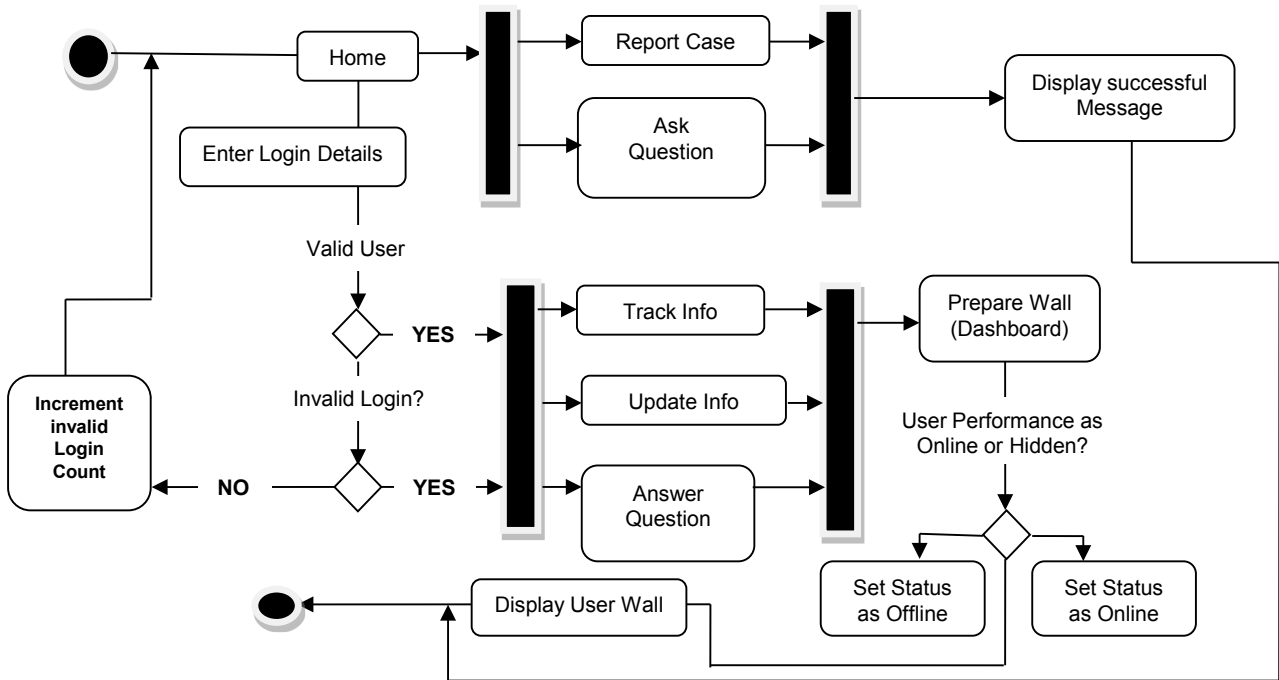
Home

Report Case

Ask Question

Display successful Message

Enter Login Details

Valid User

YES

Track Info

Prepare Wall (Dashboard)

Increment invalid Login Count

Invalid Login?

Update Info

User Performance as Online or Hidden?

NO

YES

Answer Question

Set Status as Offline

Set Status as Online

Display User Wall